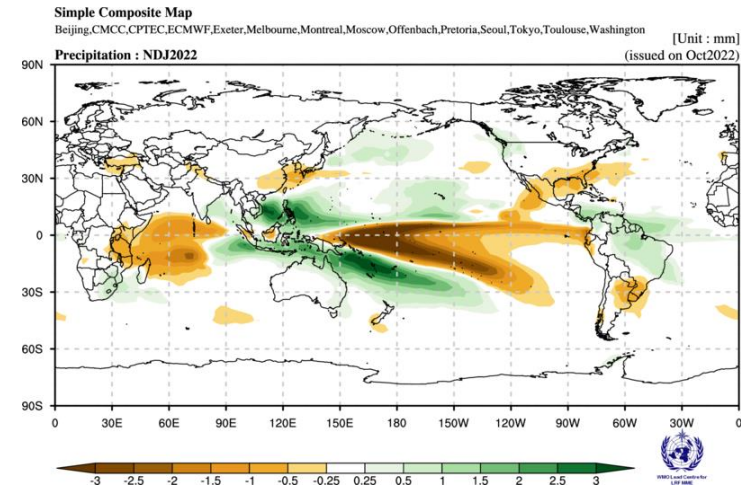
Simple Composite Map
Beijing,CMCC,CPTEC,ECMWF,Exeter,Melbourne,Montreal,Moscow,Offenbach,Pretoria,Seoul,Tokyo,Toulouse,Washington

[Unit : mm]
Precipitation : NDJ2022
(issued on Oct2022)

90N
60N
30N
0
30S
60S
90S

0 30E 60E 90E 120E 150E 180 150W 120W 90W 60W 30W 0

-3 -2.5 -2 -1.5 -1 -0.5 -0.25 0.25 0.5 1 1.5 2 2.5 3

WMO Lead Centre for LRF MME